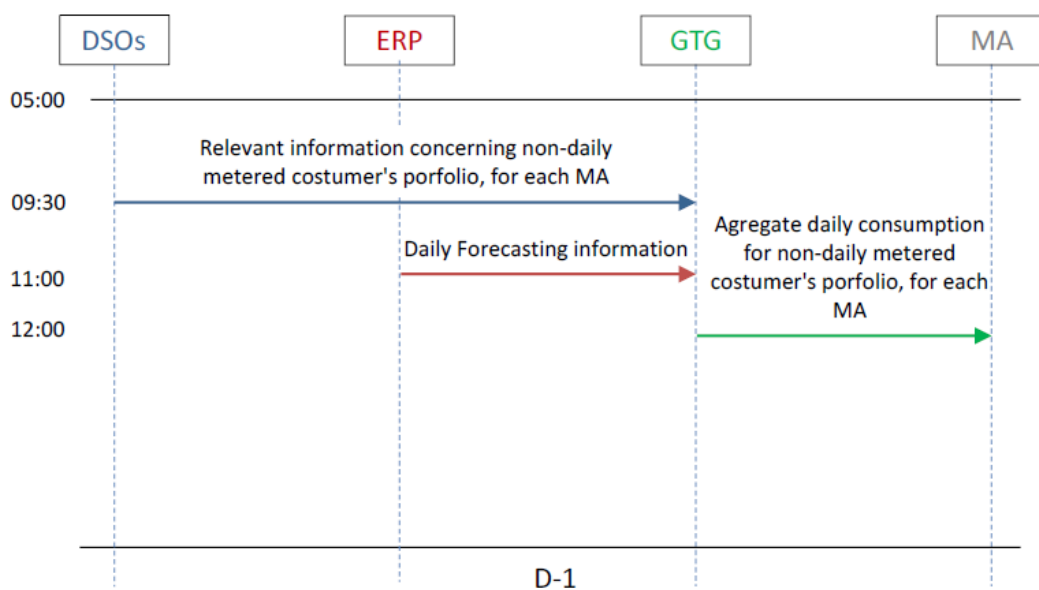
DSOs

ERP

GTG

MA

05:00

Relevant information concerning non-daily metered costumer's porfolio, for each MA

09:30

Agregate daily consumption for non-daily metered costumer's porfolio, for each MA

Daily Forecasting information

11:00

12:00

D-1